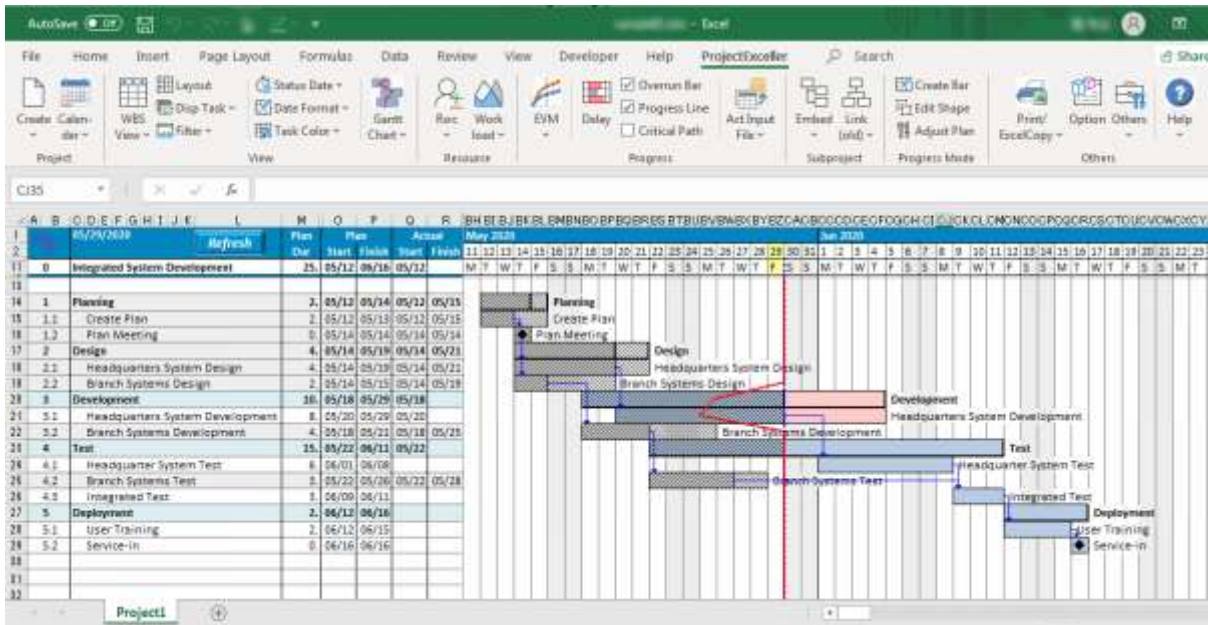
AutoSave Off Excel

File Home Insert Page Layout Formulas Data Review View Developer Help ProjectExceller Search Share

Create Calendar Layout Disp Task WBS View Filter Status Date Date Format Task Color Gantt Chart Resc Work load EVM Delay Overrun Bar Progress Line Critical Path Act Input File Embed Link (old) Create Bar Edit Shape Adjust Plan Print/ ExcelCopy Option Others Help

Project View Resource Progress Subproject Progress Mode Others

CJ35

05/29/2020 Refresh Plan Dur Plan Start Finish Actual Start Finish May 2020 Jun 2020

11 12 13 14 15 16 17 18 19 20 21 22 23 24 25 26 27 28 29 30 31 1 2 3 4 5 6 7 8 9 10 11 12 13 14 15 16 17 18 19 20 21 22 23
M T W T F S S M T W T F S S M T W T F S S M T W T F S S M T W T F S S M T W T F S S M T

| | | Dur | Start | Finish | Start | Finish |
|---|---|---|---|---|---|---|
| 0 | Integrated System Development | 25 | 05/12 | 06/16 | 05/12 | |
| 1 | Planning | 2 | 05/12 | 05/14 | 05/12 | 05/15 |
| 1.1 | Create Plan | 2 | 05/12 | 05/13 | 05/12 | 05/15 |
| 1.2 | Plan Meeting | 0 | 05/14 | 05/14 | 05/15 | 05/14 |
| 2 | Design | 4 | 05/14 | 05/19 | 05/14 | 05/21 |
| 2.1 | Headquarters System Design | 4 | 05/14 | 05/19 | 05/14 | 05/21 |
| 2.2 | Branch Systems Design | 2 | 05/14 | 05/15 | 05/14 | 05/19 |
| 3 | Development | 10 | 05/18 | 05/29 | 05/18 | |
| 3.1 | Headquarters System Development | 8 | 05/20 | 05/29 | 05/20 | |
| 3.2 | Branch Systems Development | 4 | 05/18 | 05/21 | 05/18 | 05/25 |
| 4 | Test | 15 | 05/22 | 06/11 | 05/22 | |
| 4.1 | Headquarter System Test | 6 | 06/01 | 06/08 | | |
| 4.2 | Branch Systems Test | 3 | 05/22 | 05/26 | 05/22 | 05/28 |
| 4.3 | Integrated Test | 3 | 06/09 | 06/11 | | |
| 5 | Deployment | 2 | 06/12 | 06/16 | | |
| 5.1 | User Training | 2 | 06/12 | 06/15 | | |
| 5.2 | Service-in | 0 | 06/16 | 06/16 | | |

Planning
Create Plan
Plan Meeting
Design
Headquarters System Design
Branch Systems Design
Development
Headquarters System Development
Branch Systems Development
Test
Headquarter System Test
Branch Systems Test
Integrated Test
Deployment
User Training
Service-in

Project1